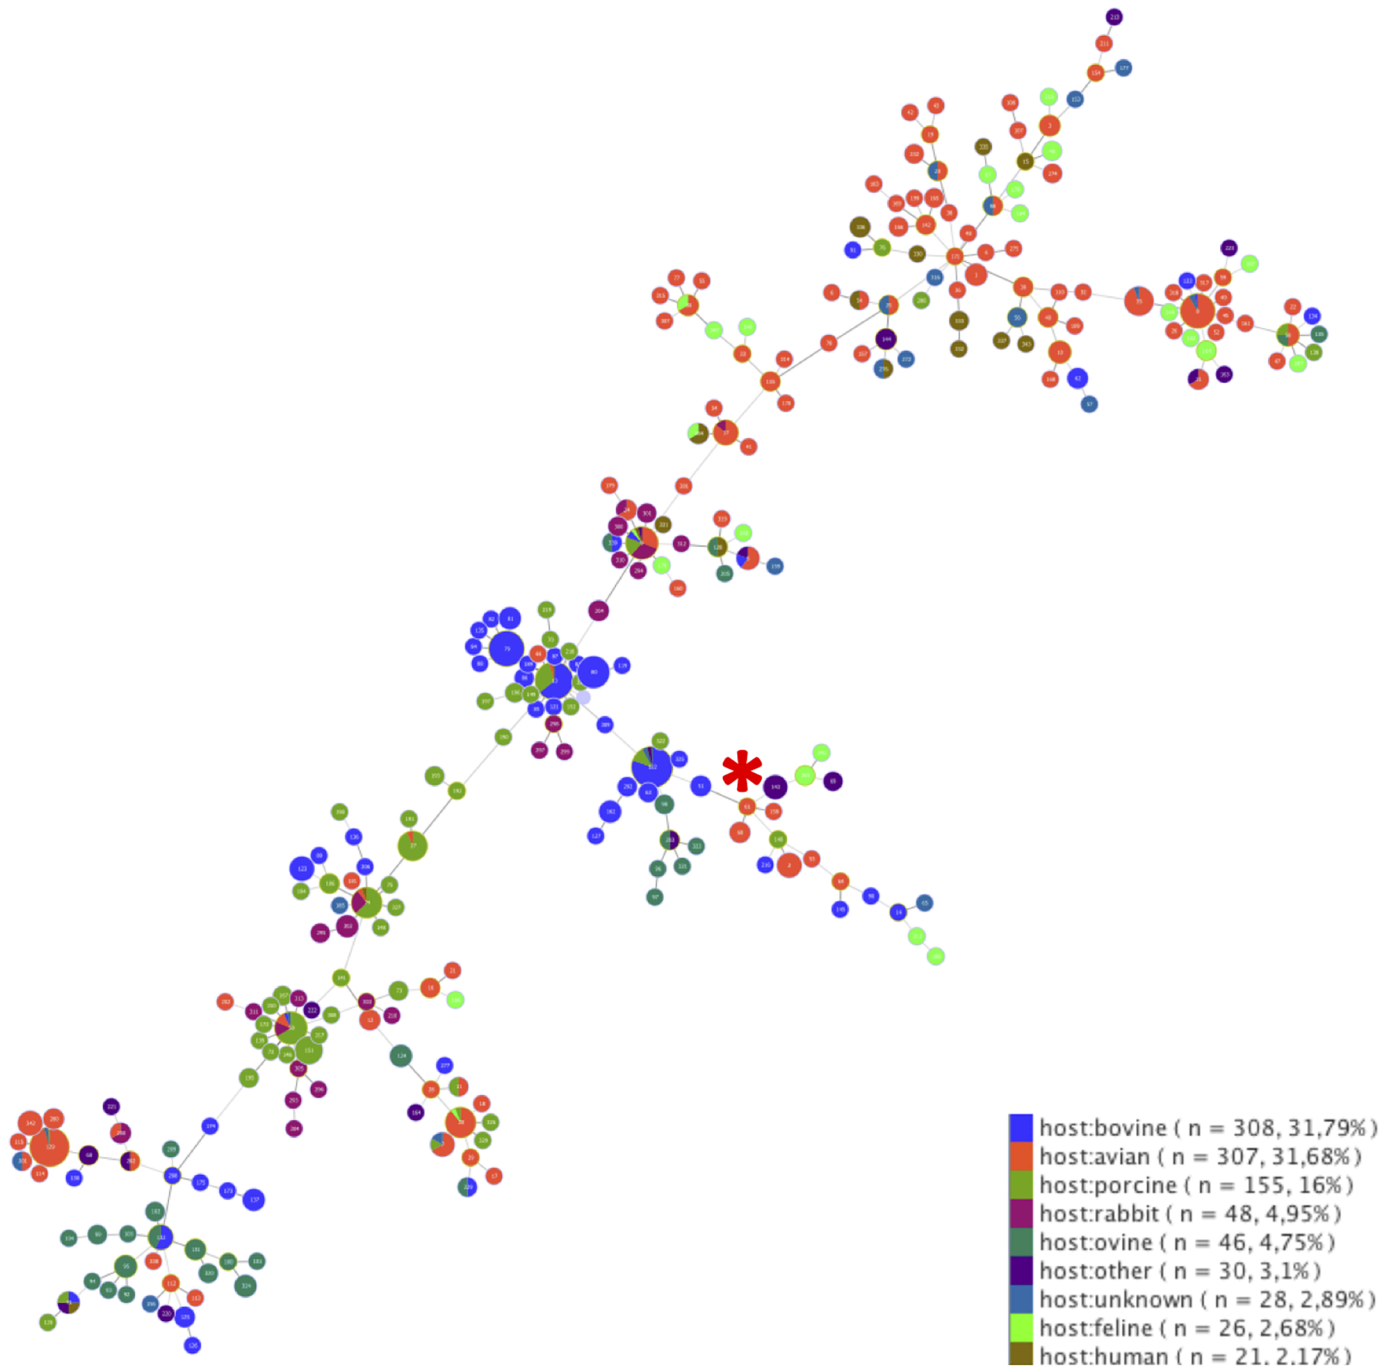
host:bovine ( n = 308, 31,79% )
host:avian ( n = 307, 31,68% )
host:porcine ( n = 155, 16% )
host:rabbit ( n = 48, 4,95% )
host:ovine ( n = 46, 4,75% )
host:other ( n = 30, 3,1% )
host:unknown ( n = 28, 2,89% )
host:feline ( n = 26, 2,68% )
host:human ( n = 21, 2,17% )